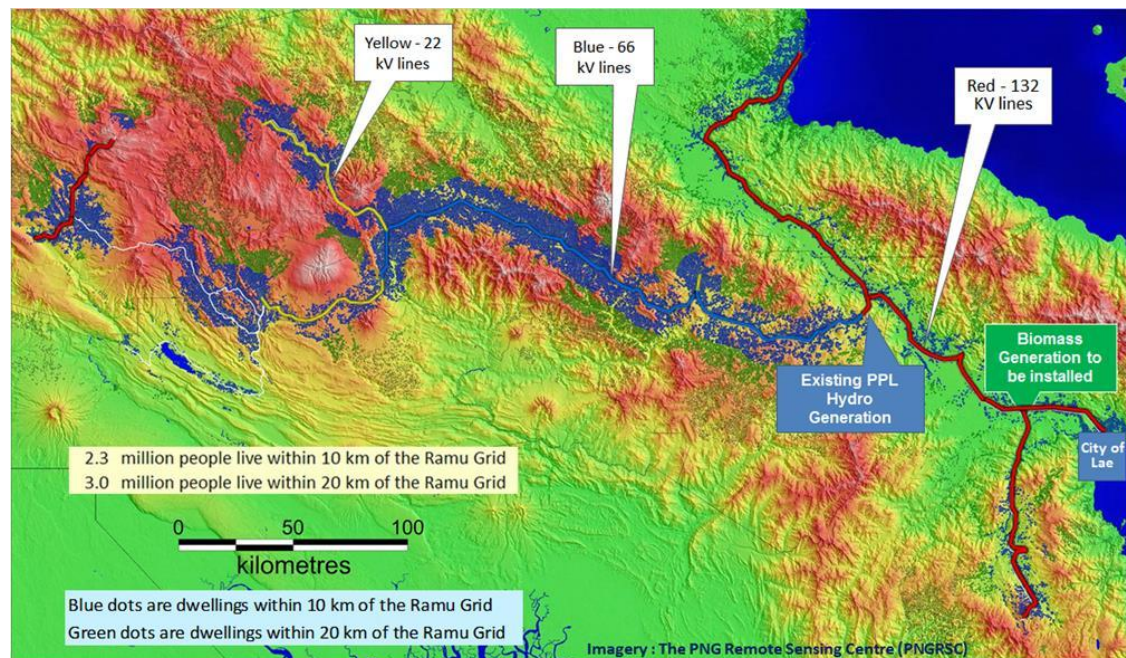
Yellow - 22 kV lines

Blue - 66 kV lines

Red - 132 KV lines

Biomass Generation to be installed

Existing PPL Hydro Generation

City of Lae

2.3 million people live within 10 km of the Ramu Grid
3.0 million people live within 20 km of the Ramu Grid

0 50 100
kilometres

Blue dots are dwellings within 10 km of the Ramu Grid
Green dots are dwellings within 20 km of the Ramu Grid

Imagery : The PNG Remote Sensing Centre (PNGRSC)